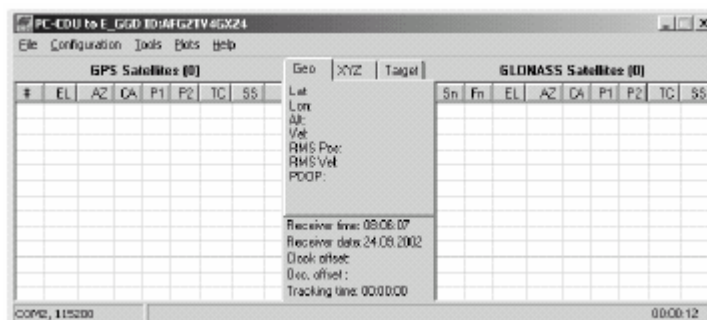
PC-CDU to E_GGD ID:AFGZTV4GXZ4

File Configuration Tools Plots Help

GPS Satellites (0)

| # | EL | AZ | CA | P1 | P2 | TC | SS |
|---|---|---|---|---|---|---|---|

Geo XYZ Target

Lat:
Lon:
Alt:
Vel:
RMS Pos:
RMS Vel:
PDOP:

Receiver time: 08:06:07
Receiver date: 24.09.2002
Clock offset:
Osc. offset :
Tracking time: 00:00:00

GLONASS Satellites (0)

| Sn | Fn | EL | AZ | CA | P1 | P2 | TC | SS |
|---|---|---|---|---|---|---|---|---|

COM2, 115200

00:00:12